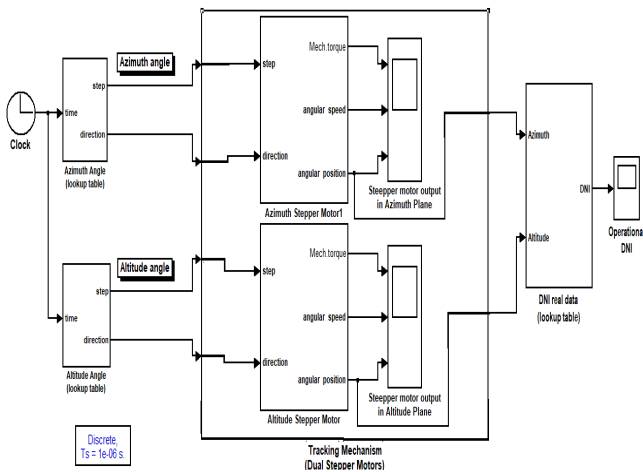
Clock

time
step
direction
Azimuth Angle
(lookup table)

Azimuth angle

step
direction
Mech.torque
angular speed
angular position
Azimuth Stepper Motor1

Steepper motor output
in Azimuth Plane

time
step
direction
Altitude Angle
(lookup table)

Altitude angle

step
direction
Mech.torque
angular speed
angular position
Altitude Stepper Motor

Steepper motor output
in Altitude Plane

Tracking Mechanism
(Dual Stepper Motors)

Azimuth
Altitude
DNI
DNI real data
(lookup table)

Operationa
DNI

Discrete,
Ts = 1e-06 s.